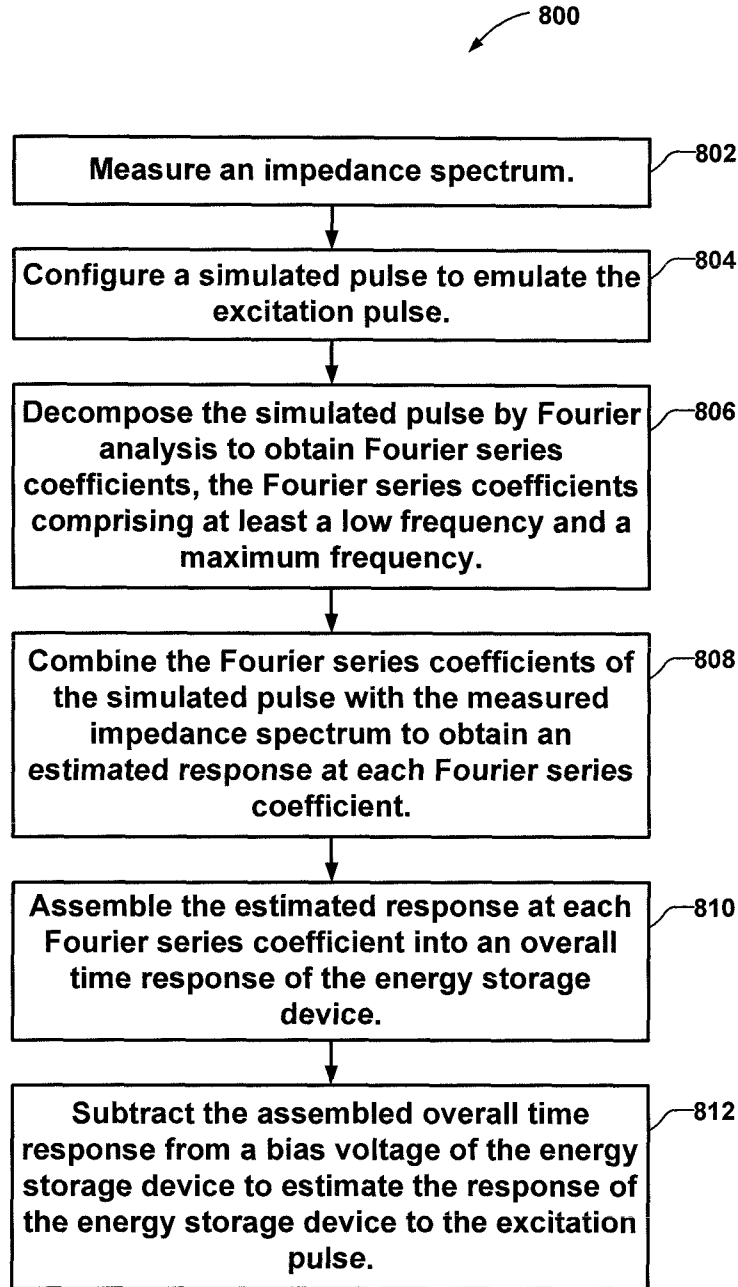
800

Measure an impedance spectrum.

802

Configure a simulated pulse to emulate the excitation pulse.

804

Decompose the simulated pulse by Fourier analysis to obtain Fourier series coefficients, the Fourier series coefficients comprising at least a low frequency and a maximum frequency.

806

Combine the Fourier series coefficients of the simulated pulse with the measured impedance spectrum to obtain an estimated response at each Fourier series coefficient.

808

Assemble the estimated response at each Fourier series coefficient into an overall time response of the energy storage device.

810

Subtract the assembled overall time response from a bias voltage of the energy storage device to estimate the response of the energy storage device to the excitation pulse.

812